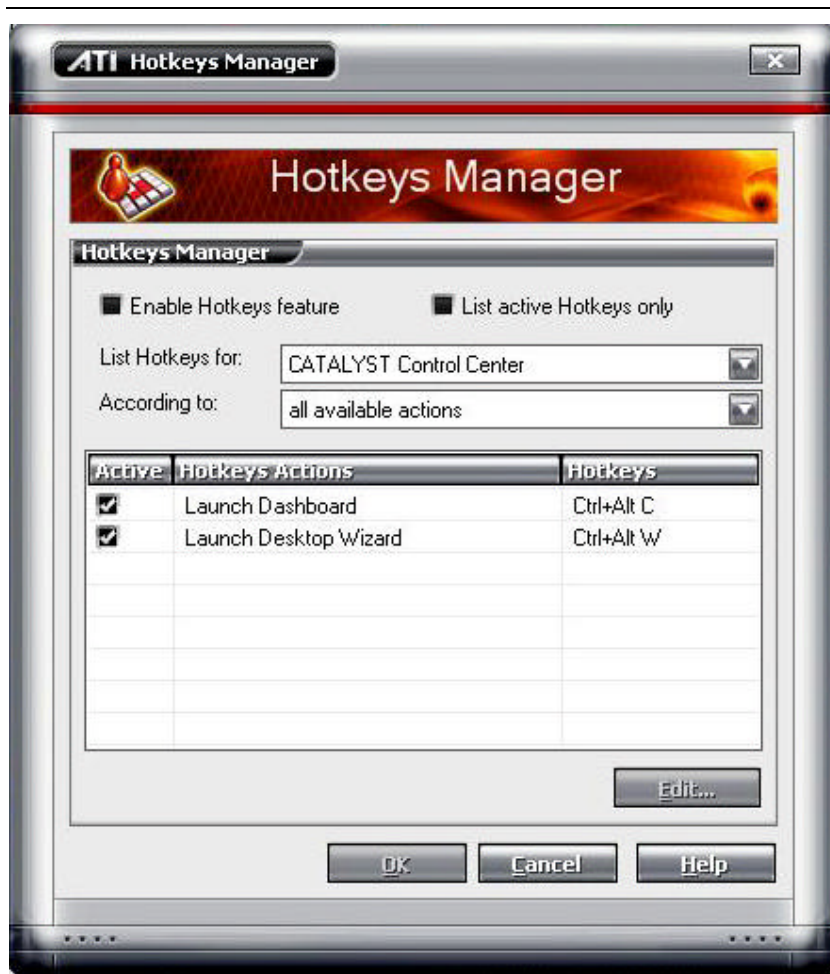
ATI Hotkeys Manager

Hotkeys Manager

Hotkeys Manager

Enable Hotkeys feature

List active Hotkeys only

List Hotkeys for: CATALYST Control Center

According to: all available actions

| Active | Hotkeys Actions | Hotkeys |
|---|---|---|
| ☑ | Launch Dashboard | Ctrl+Alt C |
| ☑ | Launch Desktop Wizard | Ctrl+Alt W |

Edit...

OK Cancel Help